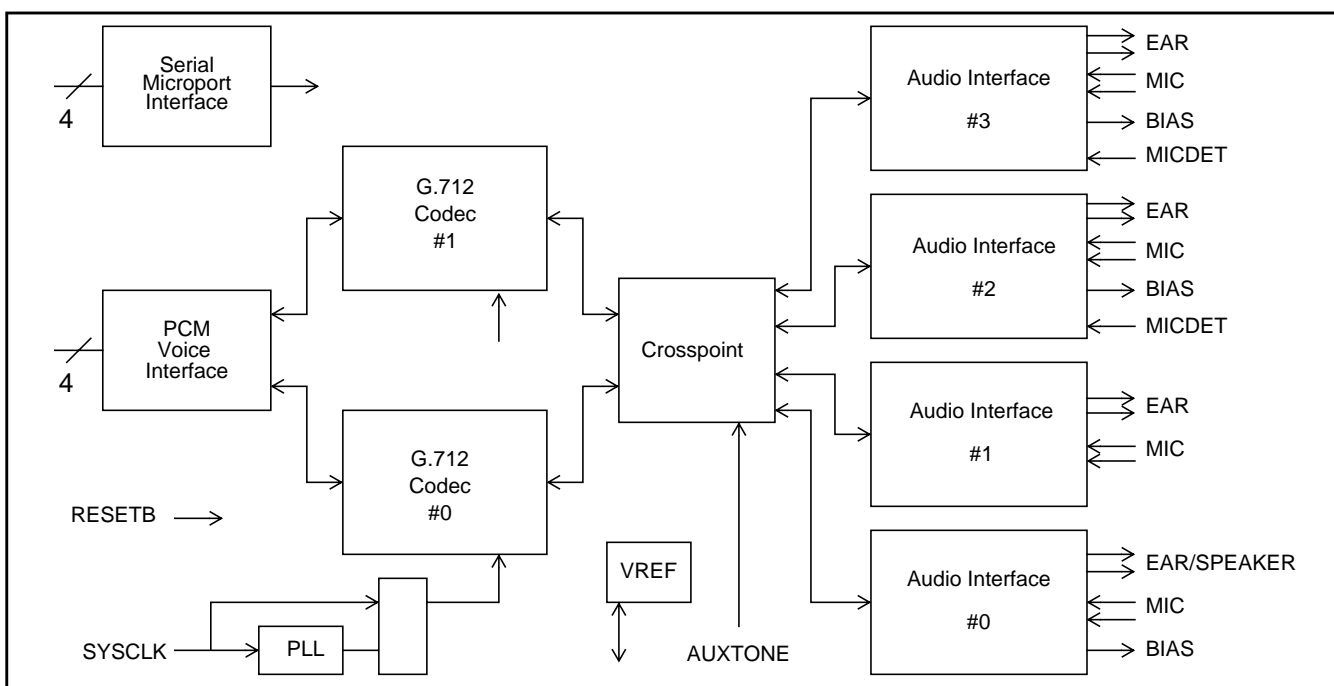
4

Serial Microport Interface

G.712 Codec #1

PCM Voice Interface

4

G.712 Codec #0

RESETB

SYSCLK

PLL

VREF

Crosspoint

AUXTONE

Audio Interface #3

EAR

MIC

BIAS

MICDET

Audio Interface #2

EAR

MIC

BIAS

MICDET

Audio Interface #1

EAR

MIC

Audio Interface #0

EAR/SPEAKER

MIC

BIAS